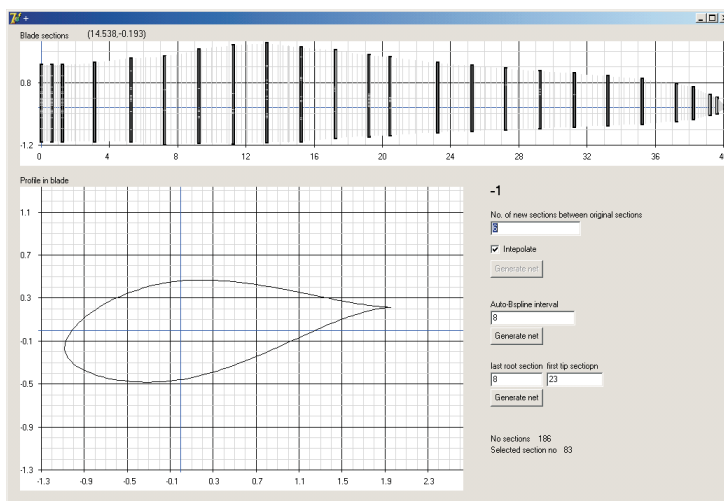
Blade sections (14.538,-0.193)

0.8

-1.2

0 4 8 12 16 20 24 28 32 36 4

Profile in blade

1.1

0.7

0.3

-0.1

-0.5

-0.9

-1.3

-1.3 -0.9 -0.5 -0.1 0.3 0.7 1.1 1.5 1.9 2.3

-1

No. of new sections between original sections

5

Intepolate

Generate net

Auto-Bspline interval

8

Generate net

last root section first tip sectiopn

8 23

Generate net

No sections 186
Selected section no 83